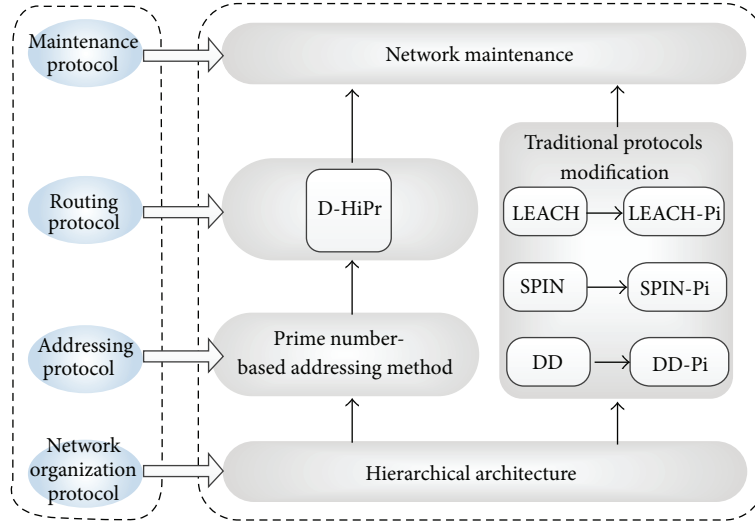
Maintenance protocol

Routing protocol

Addressing protocol

Network organization protocol

Network maintenance

D-HiPr

Prime number-based addressing method

Hierarchical architecture

Traditional protocols modification

LEACH

LEACH-Pi

SPIN

SPIN-Pi

DD

DD-Pi